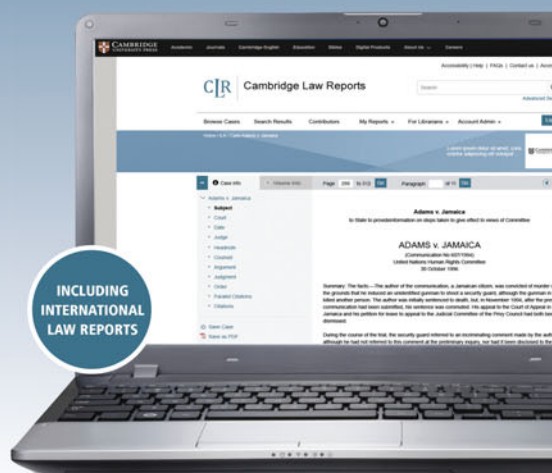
CAMBRIDGE UNIVERSITY PRESS Academic Journals Cambridge English Education Bibles Digital Products About Us Careers

Accessibility | Help | FAQs | Contact us | Acc

CLR Cambridge Law Reports

Search

Advanced Se

Browse Cases Search Results Contributors My Reports For Librarians Account Admin

Home > CLR > Case Adams v. Jamaica

Lorem ipsum dolor sit amet, cons ectetur adipiscing elit volutpat

Case Info Volume Info Page 290 to 312 Paragraph of 11

Adams v. Jamaica
Subject
Court
Date
Judge
Headnote
Counsel
Argument
Judgment
Order
Parallel Citations
Citations

Save Case
Save as PDF

Adams v. Jamaica

to State to provide information on steps taken to give effect to views of Committee

ADAMS v. JAMAICA

(Communication No 607/1994)
United Nations Human Rights Committee
30 October 1996

Summary: The facts.—The author of the communication, a Jamaican citizen, was convicted of murder the grounds that he induced an unidentified gunman to shoot a security guard, although the gunman killed another person. The author was initially sentenced to death, but, in November 1994, after the pre communication had been submitted, his sentence was commuted. His appeal to the Court of Appeal Jamaica and his petition for leave to appeal to the Judicial Committee of the Privy Council had both be dismissed.

During the course of the trial, the security guard referred to an incriminating comment made by the au although he had not referred to this comment at the preliminary inquiry, nor had it been disclosed to the

INCLUDING INTERNATIONAL LAW REPORTS